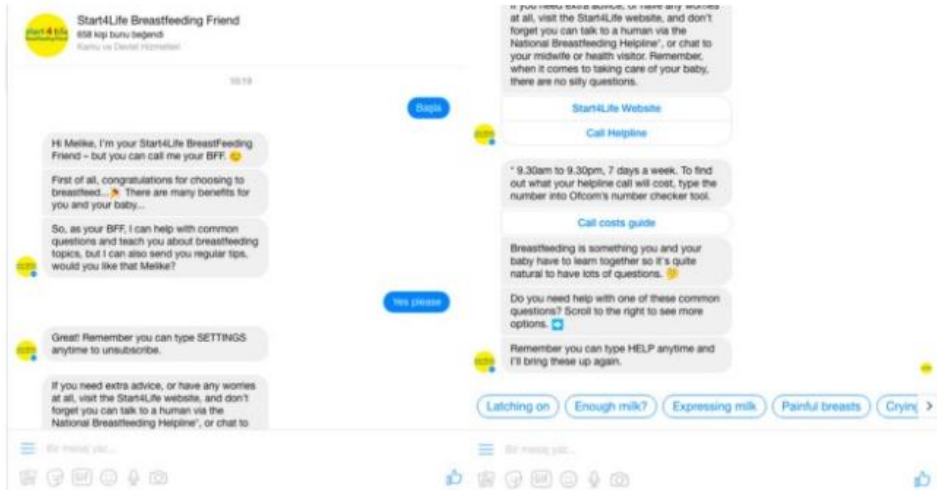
Start4Life Breastfeeding Friend
658 kişi bunu beğendi
Kamu ve Devlet Hizmetleri

10:19

Başla

Hi Melike, I'm your Start4Life BreastFeeding Friend – but you can call me your BFF.

First of all, congratulations for choosing to breastfeed... There are many benefits for you and your baby...

So, as your BFF, I can help with common questions and teach you about breastfeeding topics, but I can also send you regular tips, would you like that Melike?

Yes please

Great! Remember you can type SETTINGS anytime to unsubscribe.

If you need extra advice, or have any worries at all, visit the Start4Life website, and don't forget you can talk to a human via the National Breastfeeding Helpline*, or chat to

Bir mesaj yaz...

If you need extra advice, or have any worries at all, visit the Start4Life website, and don't forget you can talk to a human via the National Breastfeeding Helpline*, or chat to your midwife or health visitor. Remember, when it comes to taking care of your baby, there are no silly questions.

Start4Life Website

Call Helpline

* 9.30am to 9.30pm, 7 days a week. To find out what your helpline call will cost, type the number into Ofcom's number checker tool.

Call costs guide

Breastfeeding is something you and your baby have to learn together so it's quite natural to have lots of questions.

Do you need help with one of these common questions? Scroll to the right to see more options.

Remember you can type HELP anytime and I'll bring these up again.

Latching on
Enough milk?
Expressing milk
Painful breasts
Crying

Bir mesaj yaz...